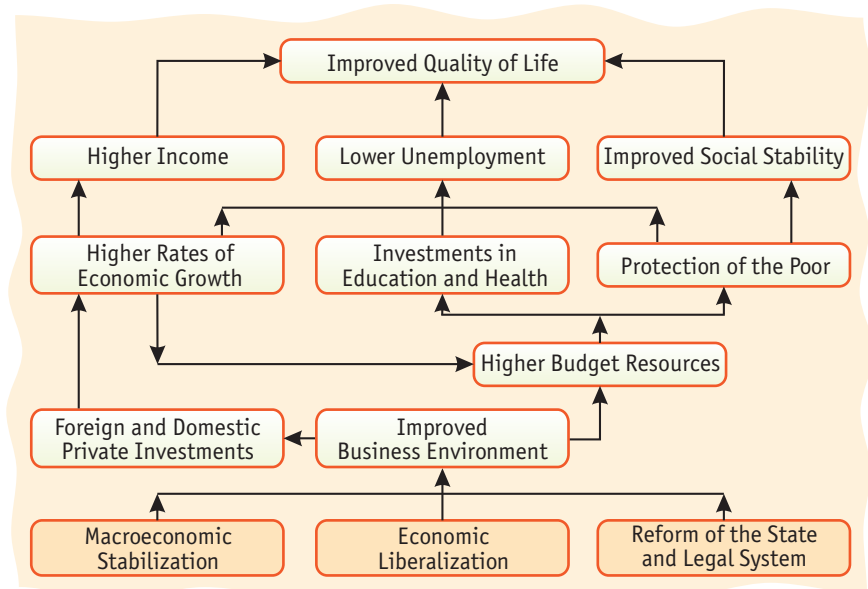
Improved Quality of Life

Higher Income

Lower Unemployment

Improved Social Stability

Higher Rates of Economic Growth

Investments in Education and Health

Protection of the Poor

Higher Budget Resources

Foreign and Domestic Private Investments

Improved Business Environment

Macroeconomic Stabilization

Economic Liberalization

Reform of the State and Legal System